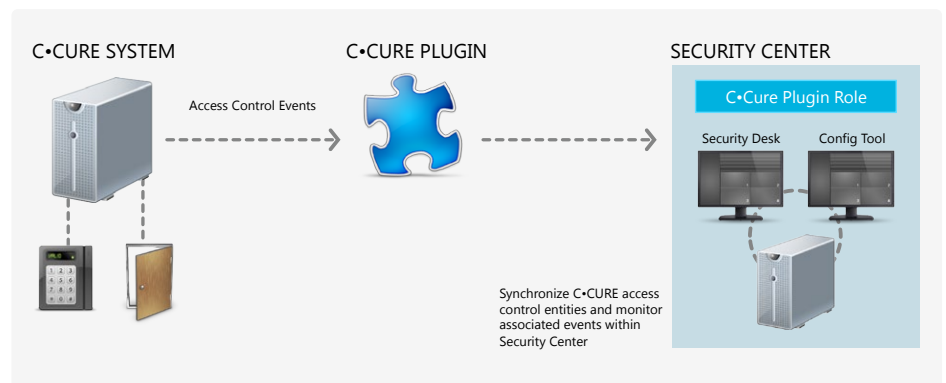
C•CURE SYSTEM

Access Control Events

C•CURE PLUGIN

SECURITY CENTER

C•Cure Plugin Role

Security Desk

Config Tool

Synchronize C•CURE access control entities and monitor associated events within Security Center